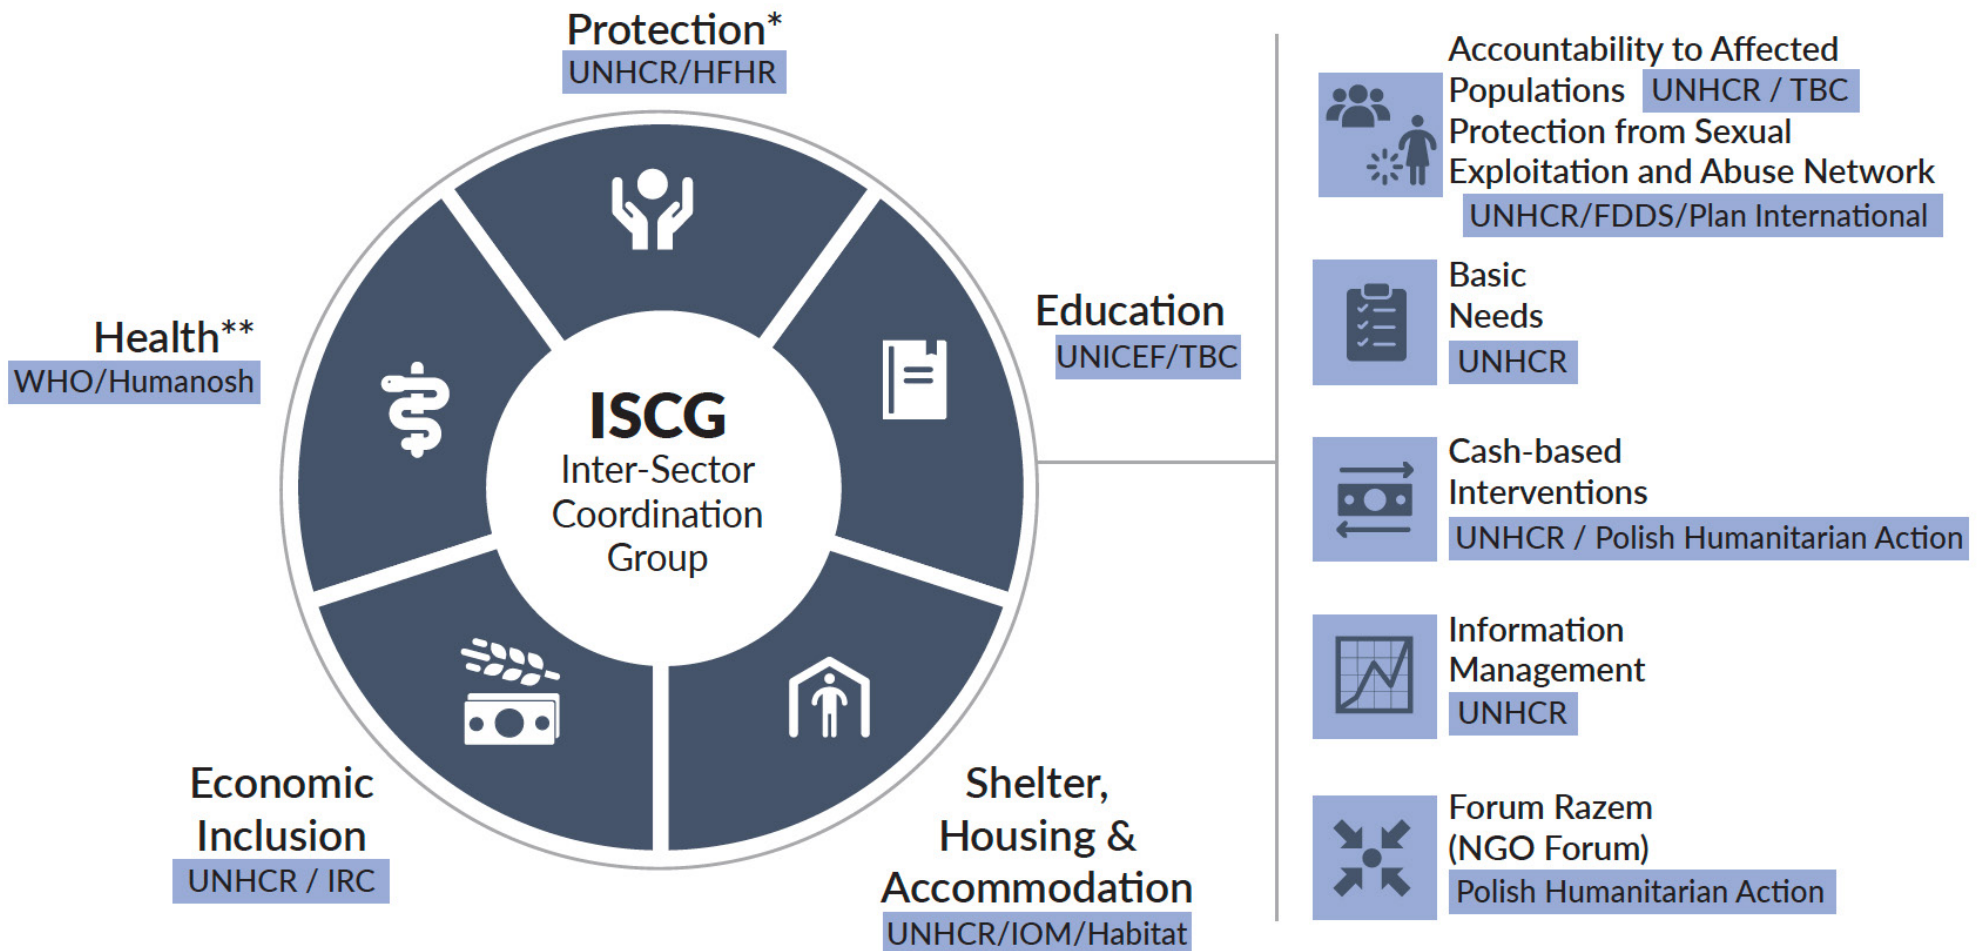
Protection*
UNHCR/HFHR

Health**
WHO/Humanosh

ISCG
Inter-Sector Coordination Group

Education
UNICEF/TBC

Economic Inclusion
UNHCR / IRC

Shelter, Housing & Accommodation
UNHCR/IOM/Habitat

Accountability to Affected Populations UNHCR / TBC
Protection from Sexual Exploitation and Abuse Network
UNHCR/FDDS/Plan International

Basic Needs
UNHCR

Cash-based Interventions
UNHCR / Polish Humanitarian Action

Information Management
UNHCR

Forum Razem (NGO Forum)
Polish Humanitarian Action